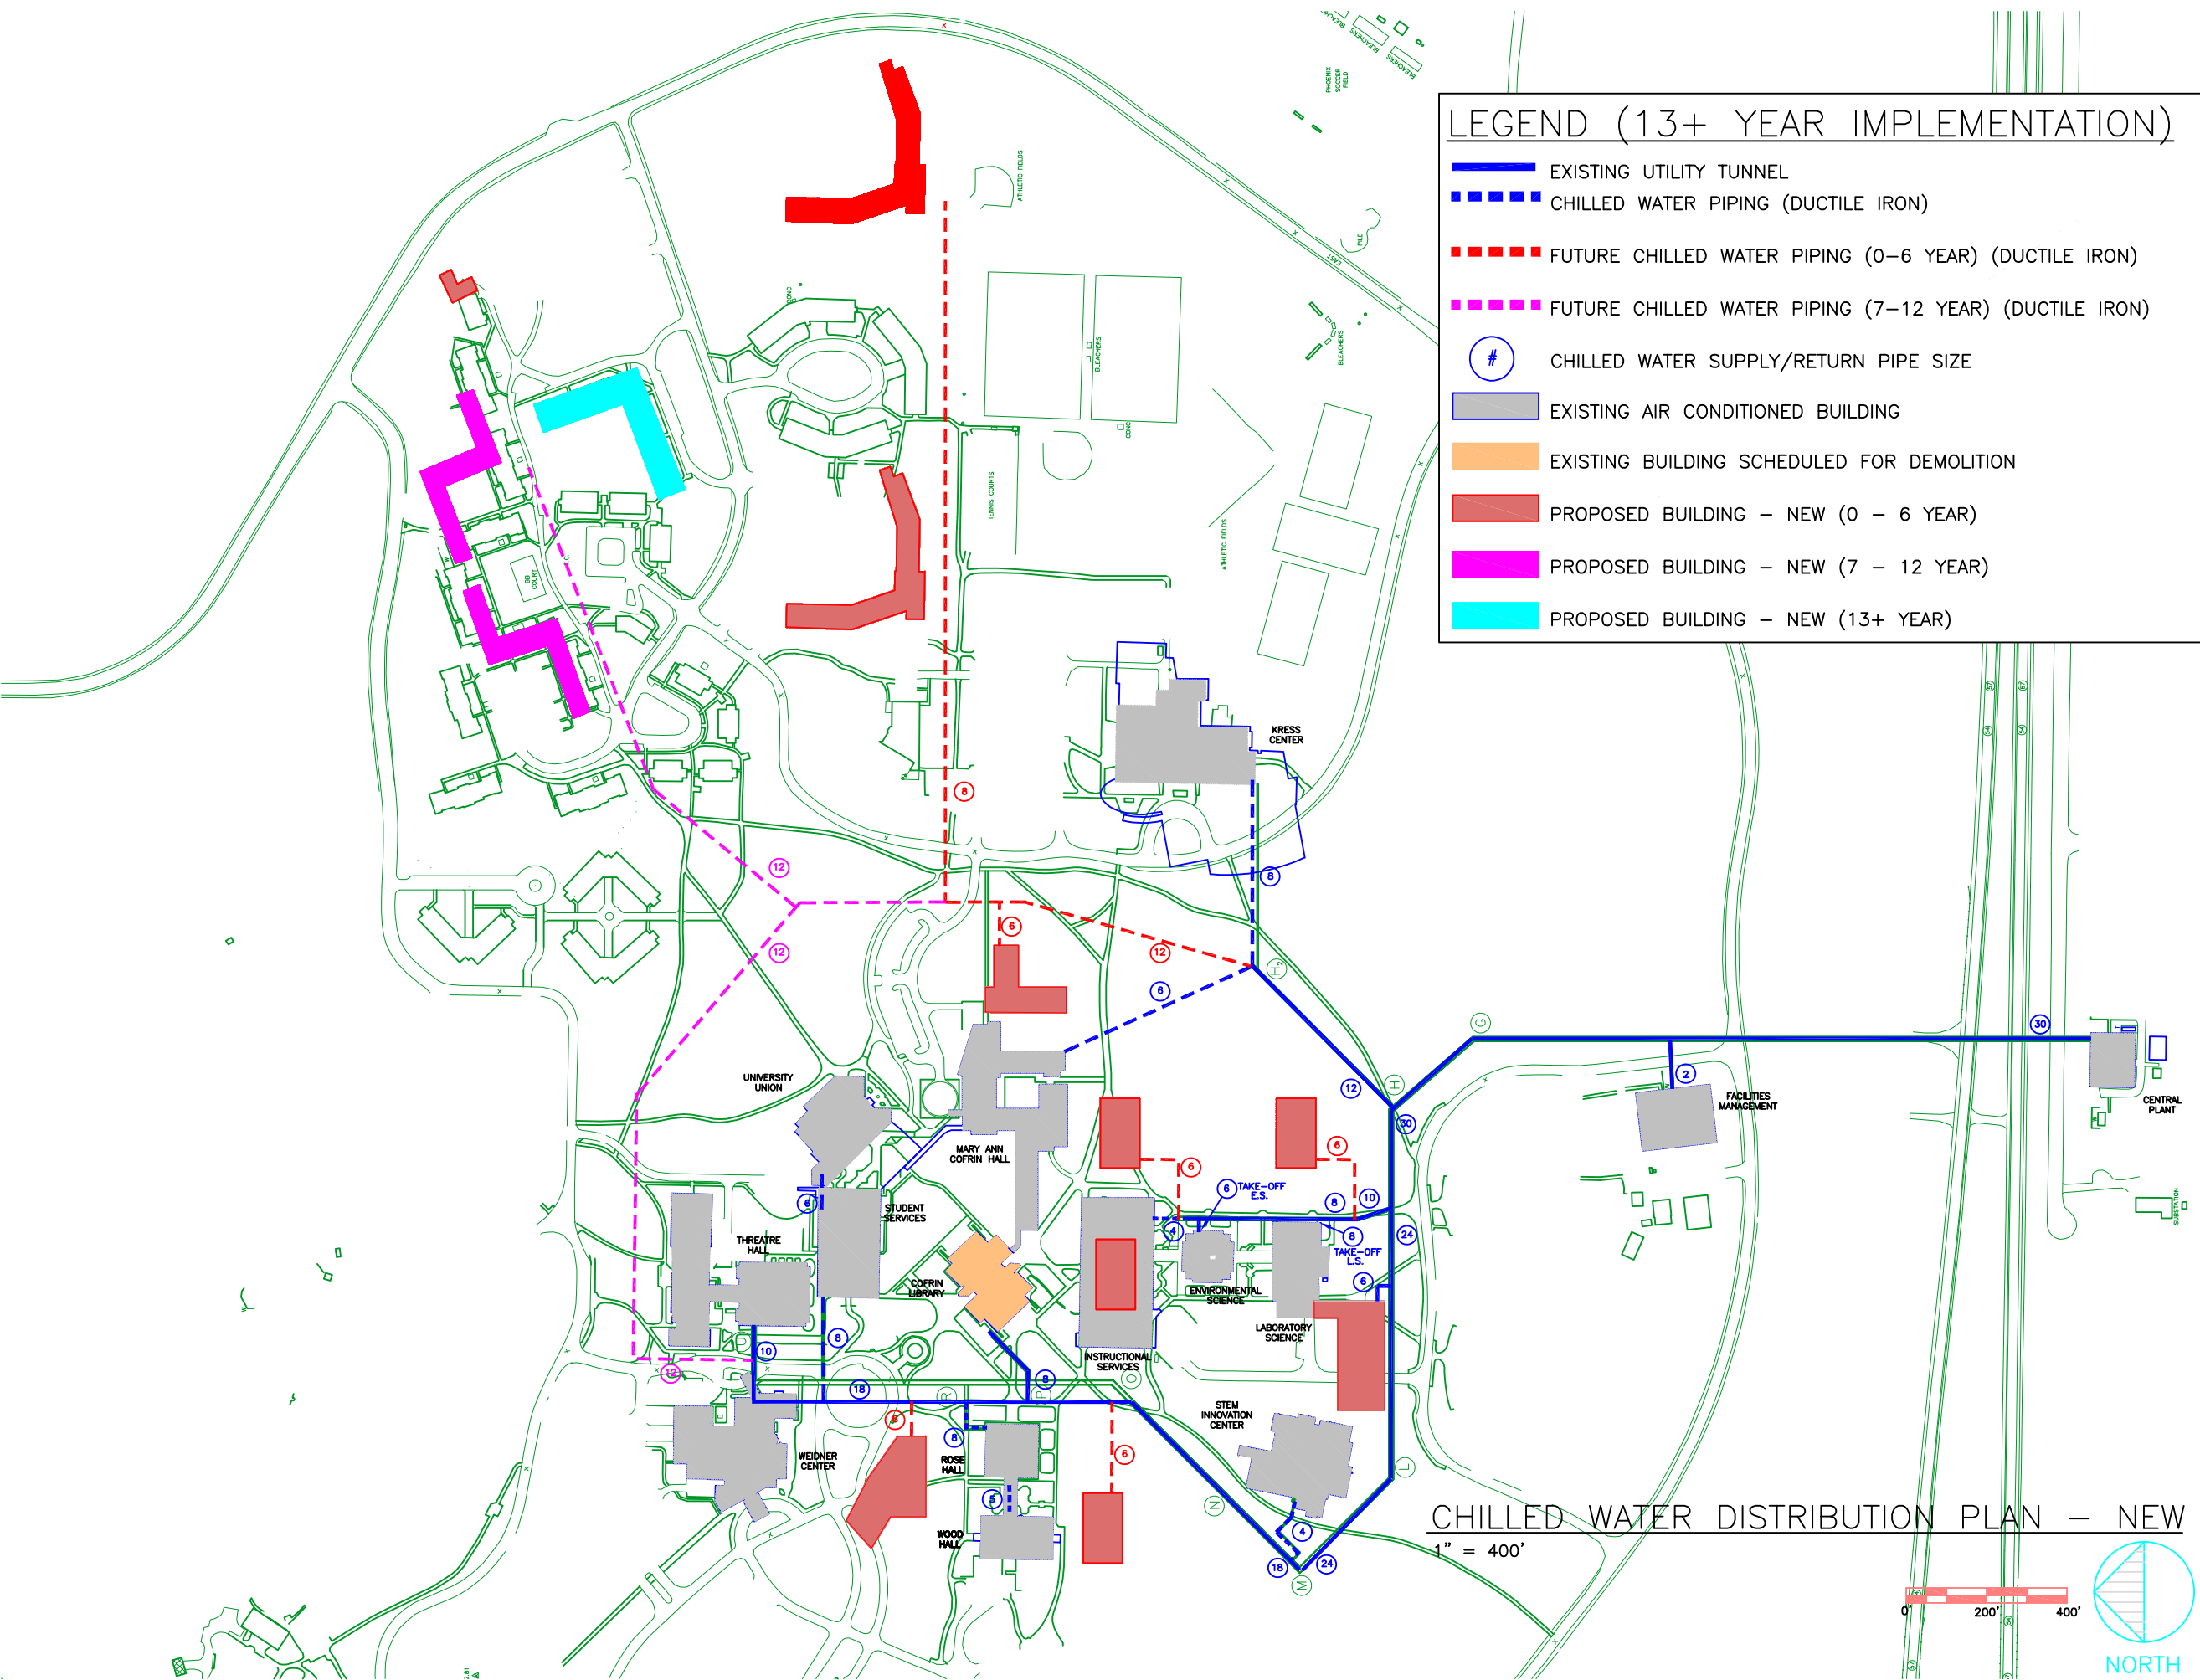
LEGEND (13+ YEAR IMPLEMENTATION)
EXISTING UTILITY TUNNEL
CHILLED WATER PIPING (DUCTILE IRON)
FUTURE CHILLED WATER PIPING (0–6 YEAR) (DUCTILE IRON)
FUTURE CHILLED WATER PIPING (7–12 YEAR) (DUCTILE IRON)
# CHILLED WATER SUPPLY/RETURN PIPE SIZE
EXISTING AIR CONDITIONED BUILDING
EXISTING BUILDING SCHEDULED FOR DEMOLITION
PROPOSED BUILDING – NEW (0 – 6 YEAR)
PROPOSED BUILDING – NEW (7 – 12 YEAR)
PROPOSED BUILDING – NEW (13+ YEAR)

PHOENIX SOCCER FIELD
BLEACHERS
ATHLETIC FIELDS
TENNIS COURTS
BB COURT
KRESS CENTER
8
8
12
12
6
12
6
UNIVERSITY UNION
MARY ANN COFRIN HALL
FACILITIES MANAGEMENT
CENTRAL PLANT
30
2
12
30
6
6
TAKE-OFF E.S.
8
10
24
STUDENT SERVICES
THREATRE HALL
COFRIN LIBRARY
ENVIRONMENTAL SCIENCE
TAKE-OFF L.S.
LABORATORY SCIENCE
INSTRUCTIONAL SERVICES
STEM INNOVATION CENTER
8
10
18
12
8
8
6
WEIDNER CENTER
ROSE HALL
WOOD HALL
4
24
18
CHILLED WATER DISTRIBUTION PLAN – NEW
1" = 400'
0' 200' 400'
NORTH